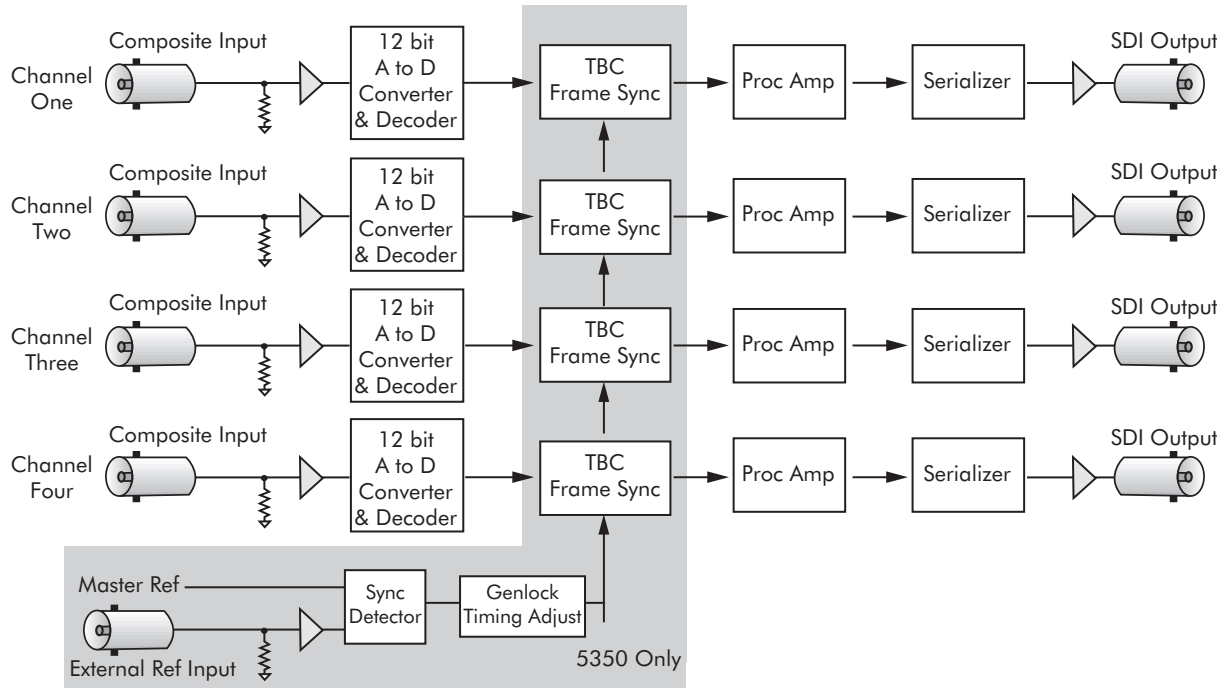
Composite Input

Channel One

12 bit A to D Converter & Decoder

TBC Frame Sync

Proc Amp

Serializer

SDI Output

Composite Input

Channel Two

12 bit A to D Converter & Decoder

TBC Frame Sync

Proc Amp

Serializer

SDI Output

Composite Input

Channel Three

12 bit A to D Converter & Decoder

TBC Frame Sync

Proc Amp

Serializer

SDI Output

Composite Input

Channel Four

12 bit A to D Converter & Decoder

TBC Frame Sync

Proc Amp

Serializer

SDI Output

Master Ref

Sync Detector

Genlock Timing Adjust

External Ref Input

5350 Only